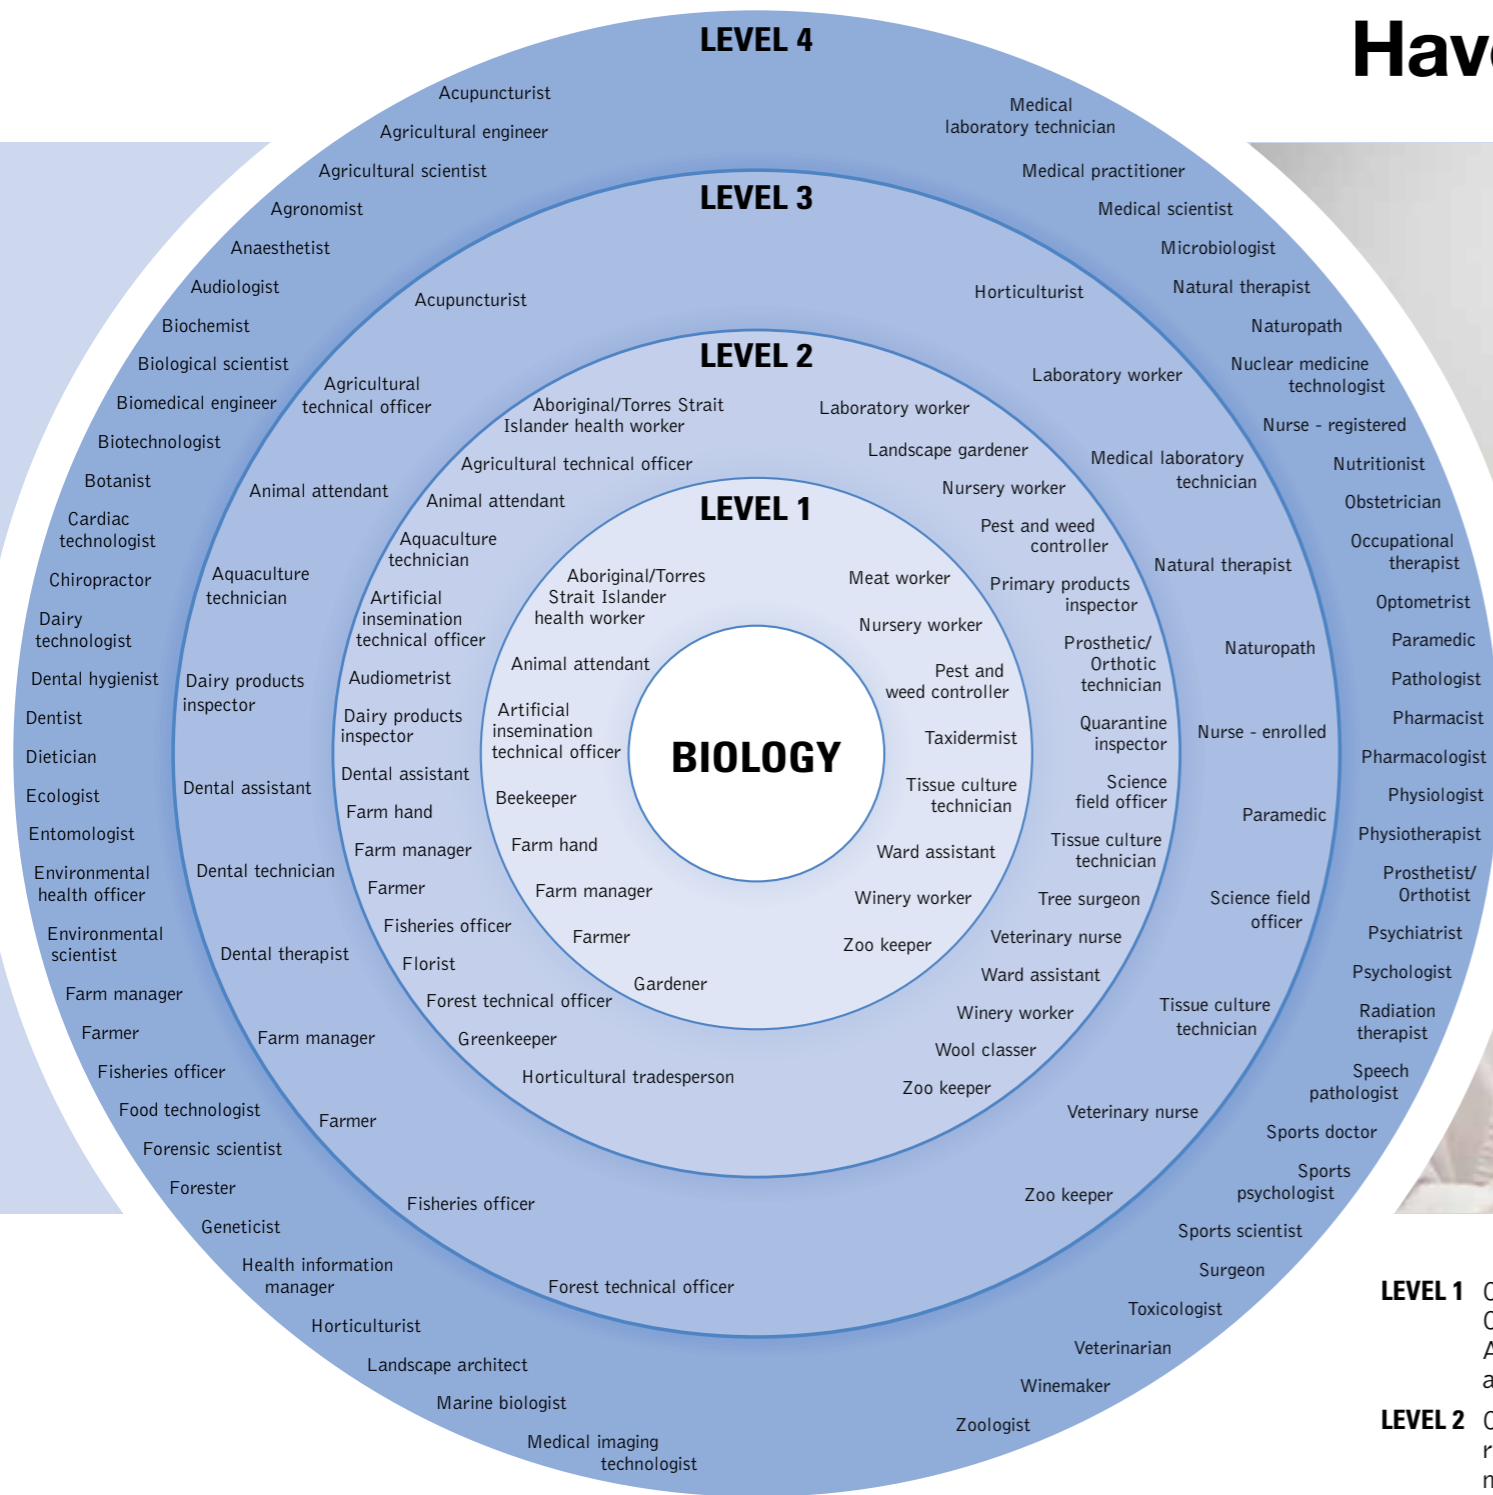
LEVEL 4

Hav

Acupuncturist
Agricultural engineer
Agricultural scientist
Agronomist
Anaesthetist
Audiologist
Biochemist
Biological scientist
Biomedical engineer
Biotechnologist
Botanist
Cardiac technologist
Chiropractor
Dairy technologist
Dental hygienist
Dentist
Dietician
Ecologist
Entomologist
Environmental health officer
Environmental scientist
Farm manager
Farmer
Fisheries officer
Food technologist
Forensic scientist
Forester
Geneticist
Health information manager
Horticulturist
Landscape architect
Marine biologist
Medical imaging technologist

Medical laboratory technician
Medical practitioner
Medical scientist
Microbiologist
Natural therapist
Naturopath
Nuclear medicine technologist
Nurse - registered
Nutritionist
Obstetrician
Occupational therapist
Optometrist
Paramedic
Pathologist
Pharmacist
Pharmacologist
Physiologist
Physiotherapist
Prosthetist/ Orthotist
Psychiatrist
Psychologist
Radiation therapist
Speech pathologist
Sports doctor
Sports psychologist
Sports scientist
Surgeon
Toxicologist
Veterinarian
Winemaker
Zoologist

LEVEL 3

Acupuncturist
Agricultural technical officer
Animal attendant
Aquaculture technician
Dairy products inspector
Dental assistant
Dental technician
Dental therapist
Farm manager
Farmer
Fisheries officer
Forest technical officer

Horticulturist
Laboratory worker
Medical laboratory technician
Natural therapist
Naturopath
Nurse - enrolled
Paramedic
Science field officer
Tissue culture technician
Veterinary nurse
Zoo keeper

LEVEL 2

Aboriginal/Torres Strait Islander health worker
Agricultural technical officer
Animal attendant
Aquaculture technician
Artificial insemination technical officer
Audiometrist
Dairy products inspector
Dental assistant
Farm hand
Farm manager
Farmer
Fisheries officer
Florist
Forest technical officer
Greenkeeper
Horticultural tradesperson

Laboratory worker
Landscape gardener
Nursery worker
Pest and weed controller
Primary products inspector
Prosthetic/ Orthotic technician
Quarantine inspector
Science field officer
Tissue culture technician
Tree surgeon
Veterinary nurse
Ward assistant
Winery worker
Wool classer
Zoo keeper

LEVEL 1

Aboriginal/Torres Strait Islander health worker
Animal attendant
Artificial insemination technical officer
Beekeeper
Farm hand
Farm manager
Farmer
Gardener

Meat worker
Nursery worker
Pest and weed controller
Taxidermist
Tissue culture technician
Ward assistant
Winery worker
Zoo keeper

BIOLOGY

LEVEL 1 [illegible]
LEVEL 2 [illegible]